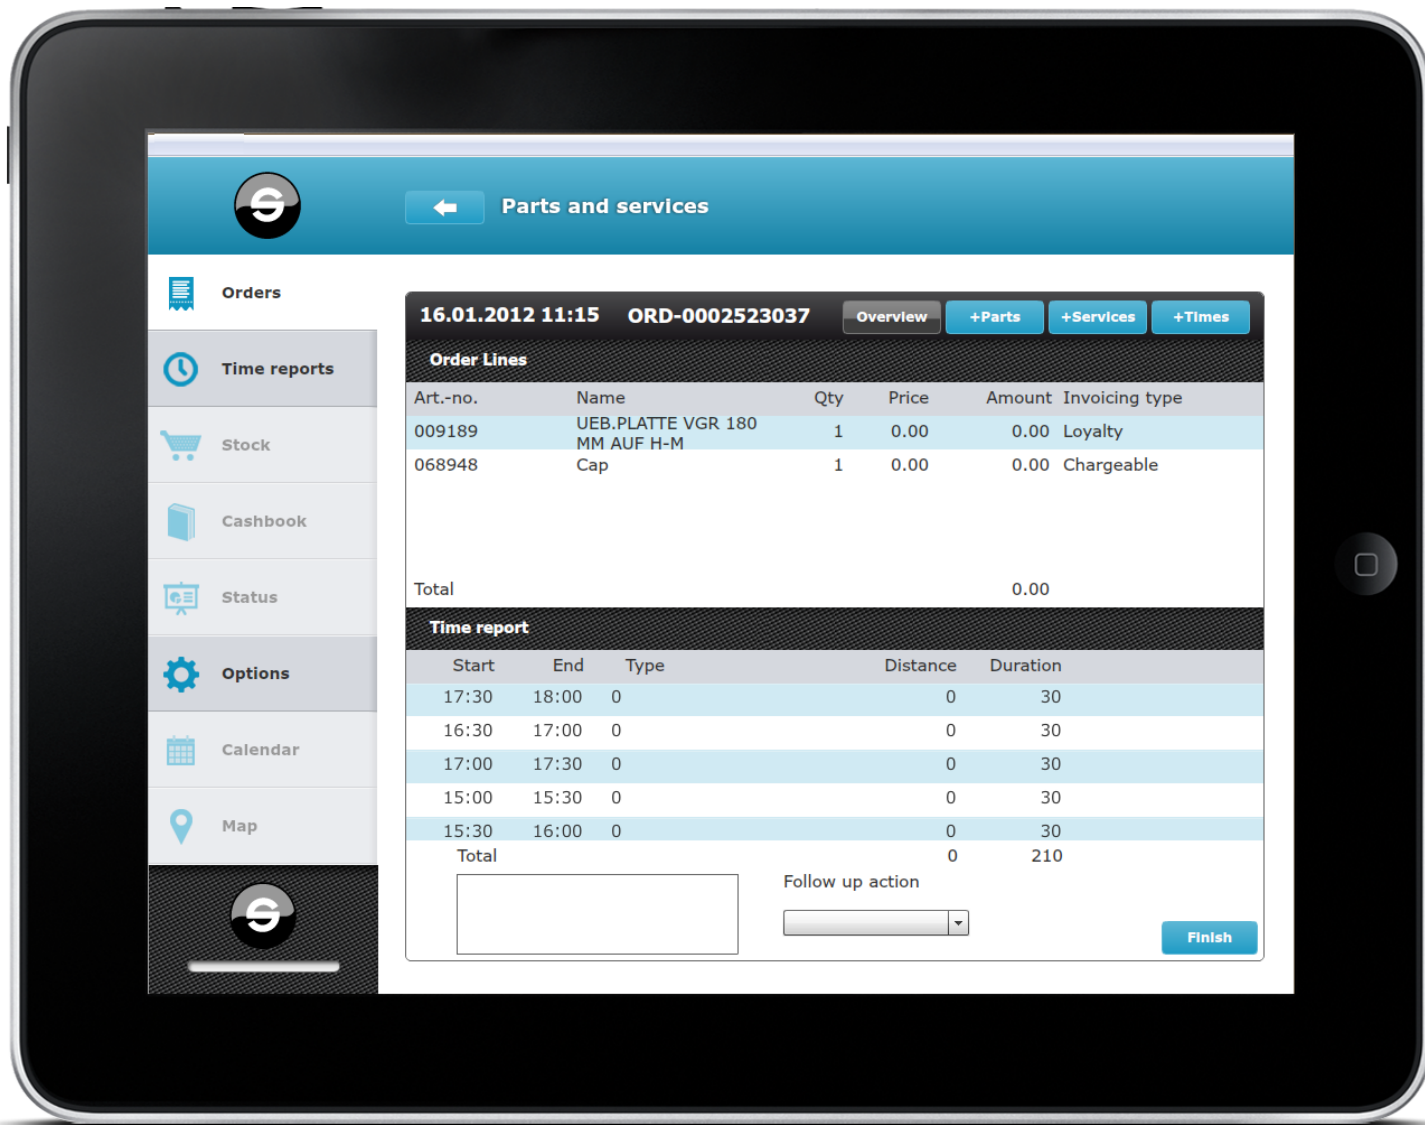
Parts and services

Orders

Time reports

Stock

Cashbook

Status

Options

Calendar

Map

16.01.2012 11:15 ORD-0002523037

Overview +Parts +Services +Times

Order Lines

| Art.-no. | Name | Qty | Price | Amount | Invoicing type |
|---|---|---|---|---|---|
| 009189 | UEB.PLATTE VGR 180 MM AUF H-M | 1 | 0.00 | 0.00 | Loyalty |
| 068948 | Cap | 1 | 0.00 | 0.00 | Chargeable |
| Total | | | | 0.00 | |

Time report

| Start | End | Type | Distance | Duration |
|---|---|---|---|---|
| 17:30 | 18:00 | 0 | 0 | 30 |
| 16:30 | 17:00 | 0 | 0 | 30 |
| 17:00 | 17:30 | 0 | 0 | 30 |
| 15:00 | 15:30 | 0 | 0 | 30 |
| 15:30 | 16:00 | 0 | 0 | 30 |
| Total | | | 0 | 210 |

Follow up action

Finish